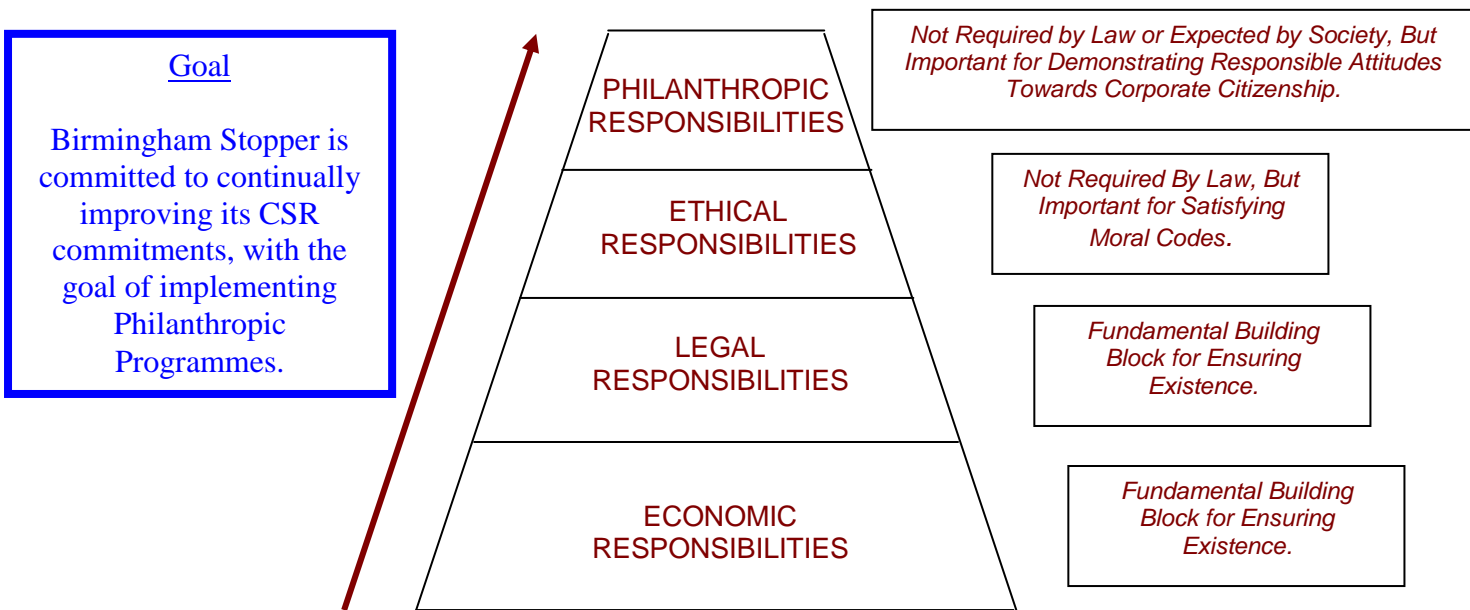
Goal

Birmingham Stopper is committed to continually improving its CSR commitments, with the goal of implementing Philanthropic Programmes.

PHILANTHROPIC RESPONSIBILITIES

Not Required by Law or Expected by Society, But Important for Demonstrating Responsible Attitudes Towards Corporate Citizenship.

ETHICAL RESPONSIBILITIES

Not Required By Law, But Important for Satisfying Moral Codes.

LEGAL RESPONSIBILITIES

Fundamental Building Block for Ensuring Existence.

ECONOMIC RESPONSIBILITIES

Fundamental Building Block for Ensuring Existence.